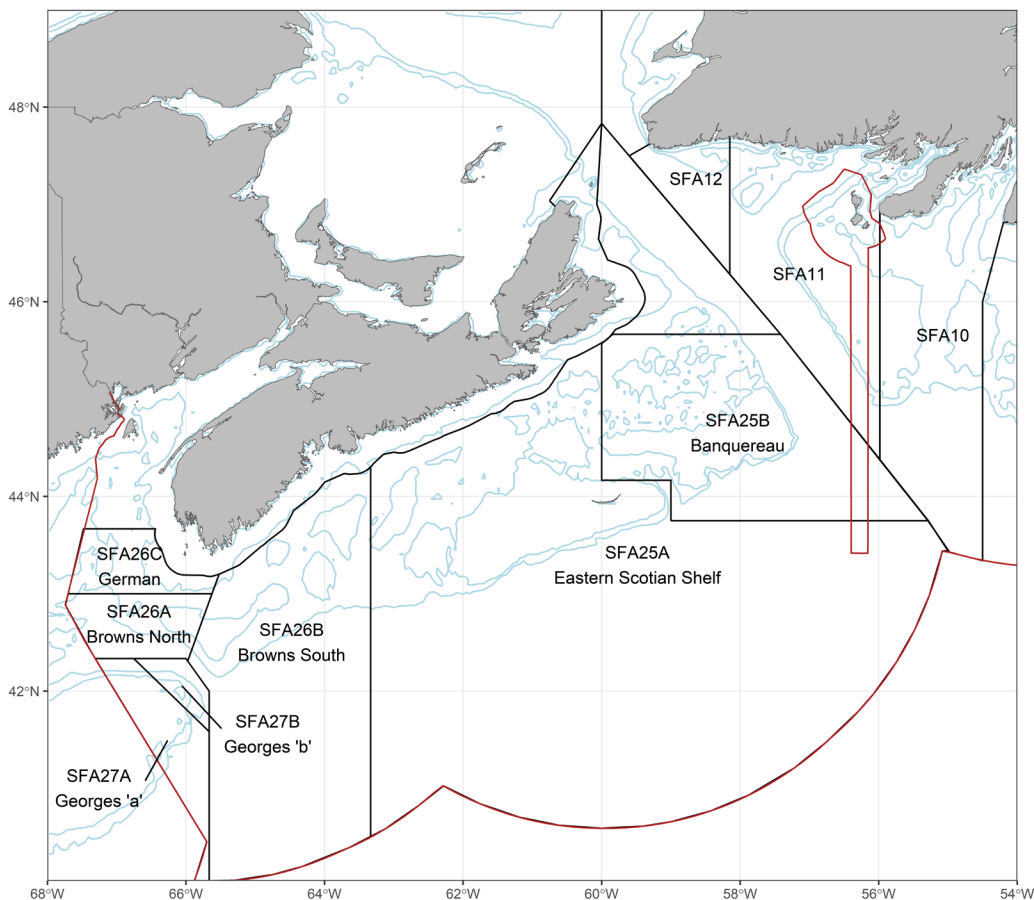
48°N
46°N
44°N
42°N

SFA12
SFA11
SFA10
SFA25B
Banquereau
SFA25A
Eastern Scotian Shelf
SFA26C
German
SFA26A
Browns North
SFA26B
Browns South
SFA27B
Georges 'b'
SFA27A
Georges 'a'

68°W
66°W
64°W
62°W
60°W
58°W
56°W
54°W